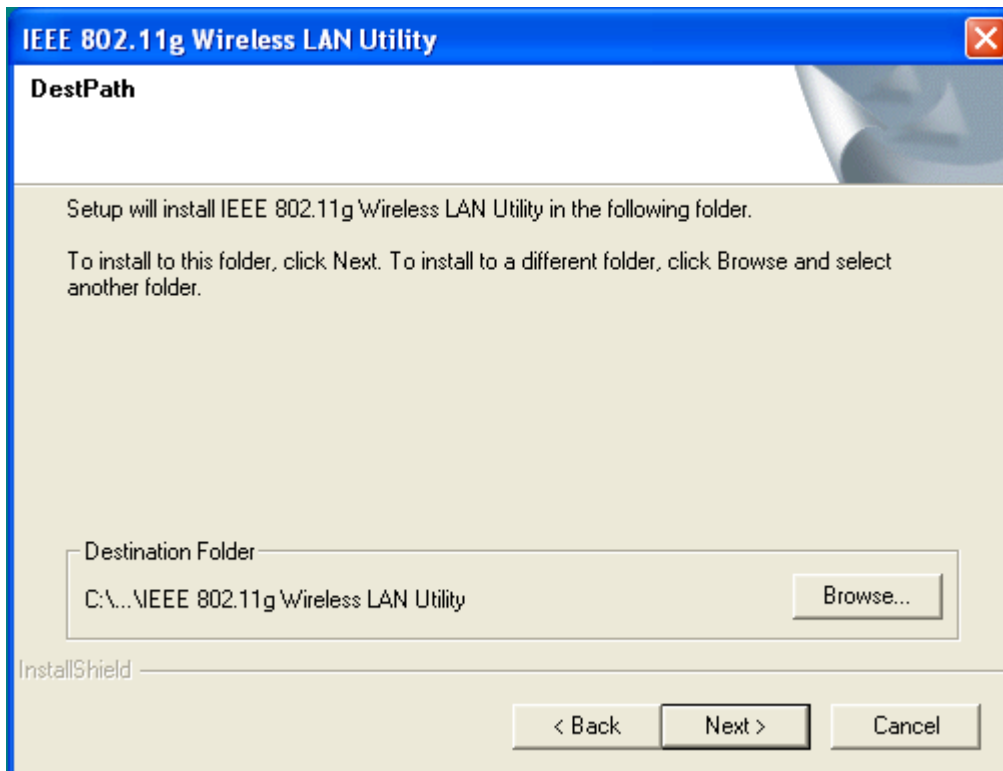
IEEE 802.11g Wireless LAN Utility

DestPath

Setup will install IEEE 802.11g Wireless LAN Utility in the following folder.

To install to this folder, click Next. To install to a different folder, click Browse and select another folder.

Destination Folder

C:\...\IEEE 802.11g Wireless LAN Utility

Browse...

InstallShield

< Back

Next >

Cancel